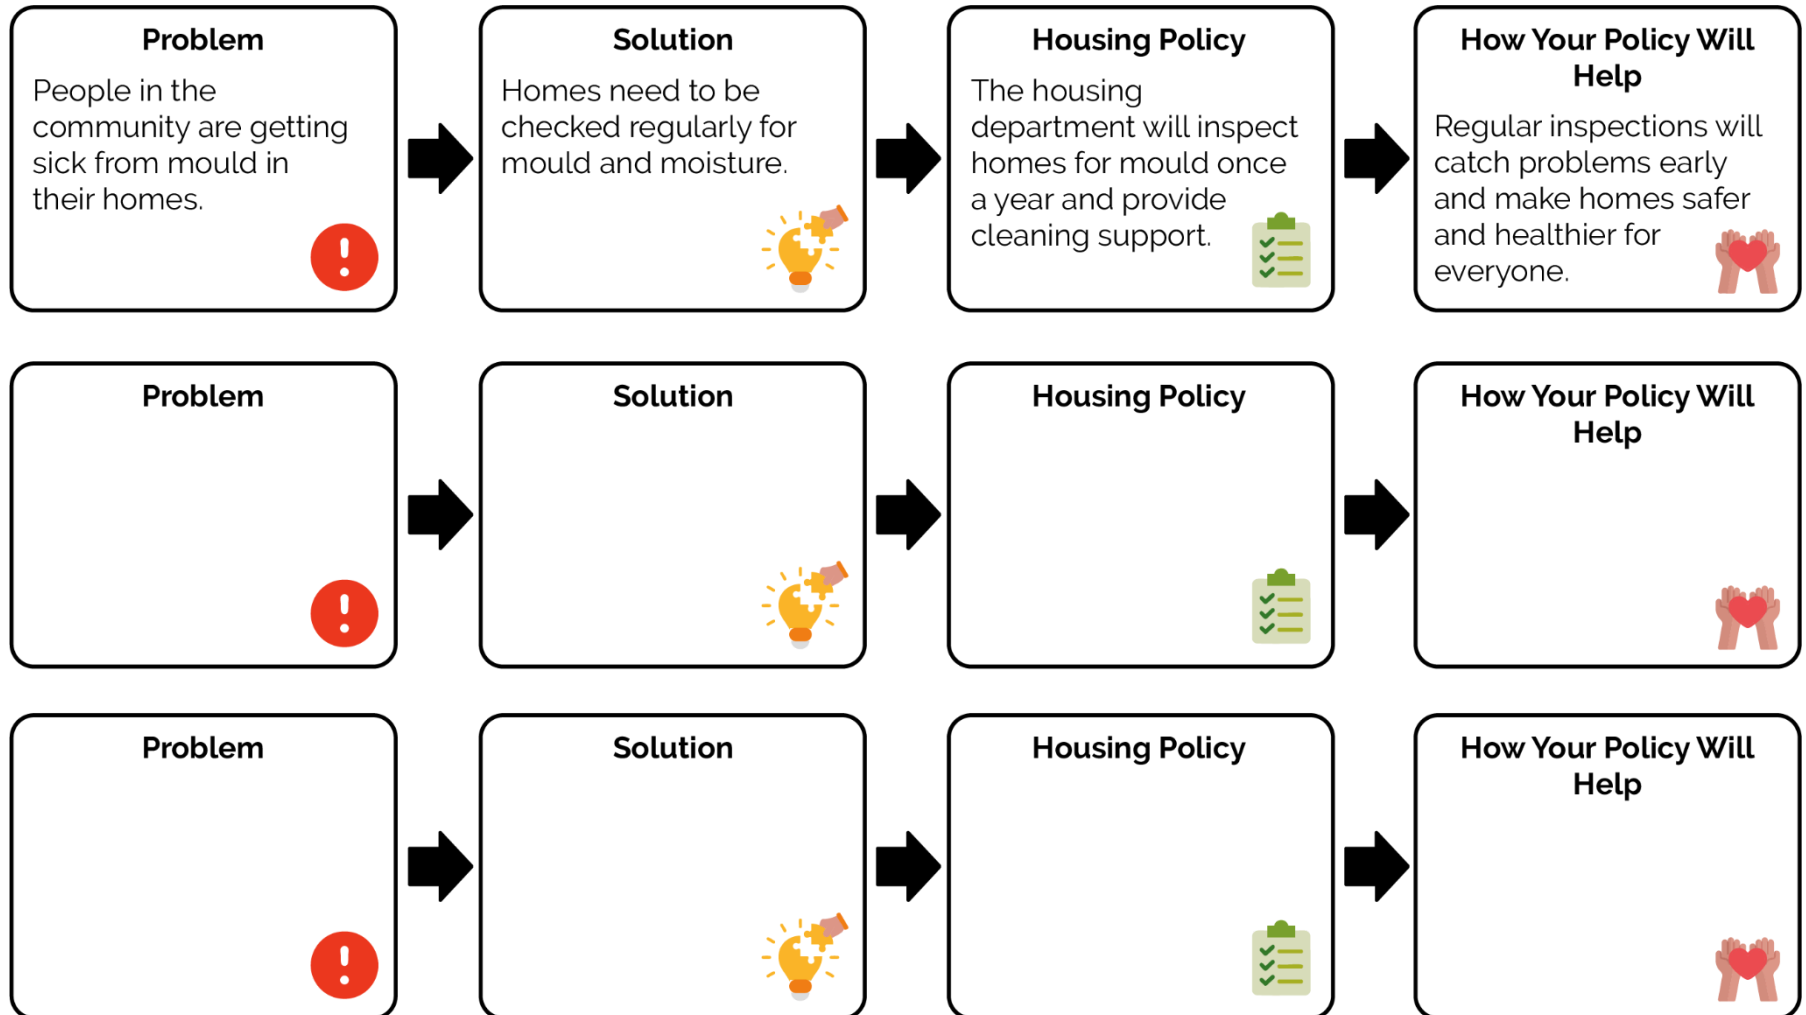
Problem

People in the community are getting sick from mould in their homes.

Solution

Homes need to be checked regularly for mould and moisture.

Housing Policy

The housing department will inspect homes for mould once a year and provide cleaning support.

How Your Policy Will Help

Regular inspections will catch problems early and make homes safer and healthier for everyone.

Problem

Solution

Housing Policy

How Your Policy Will Help

Problem

Solution

Housing Policy

How Your Policy Will Help